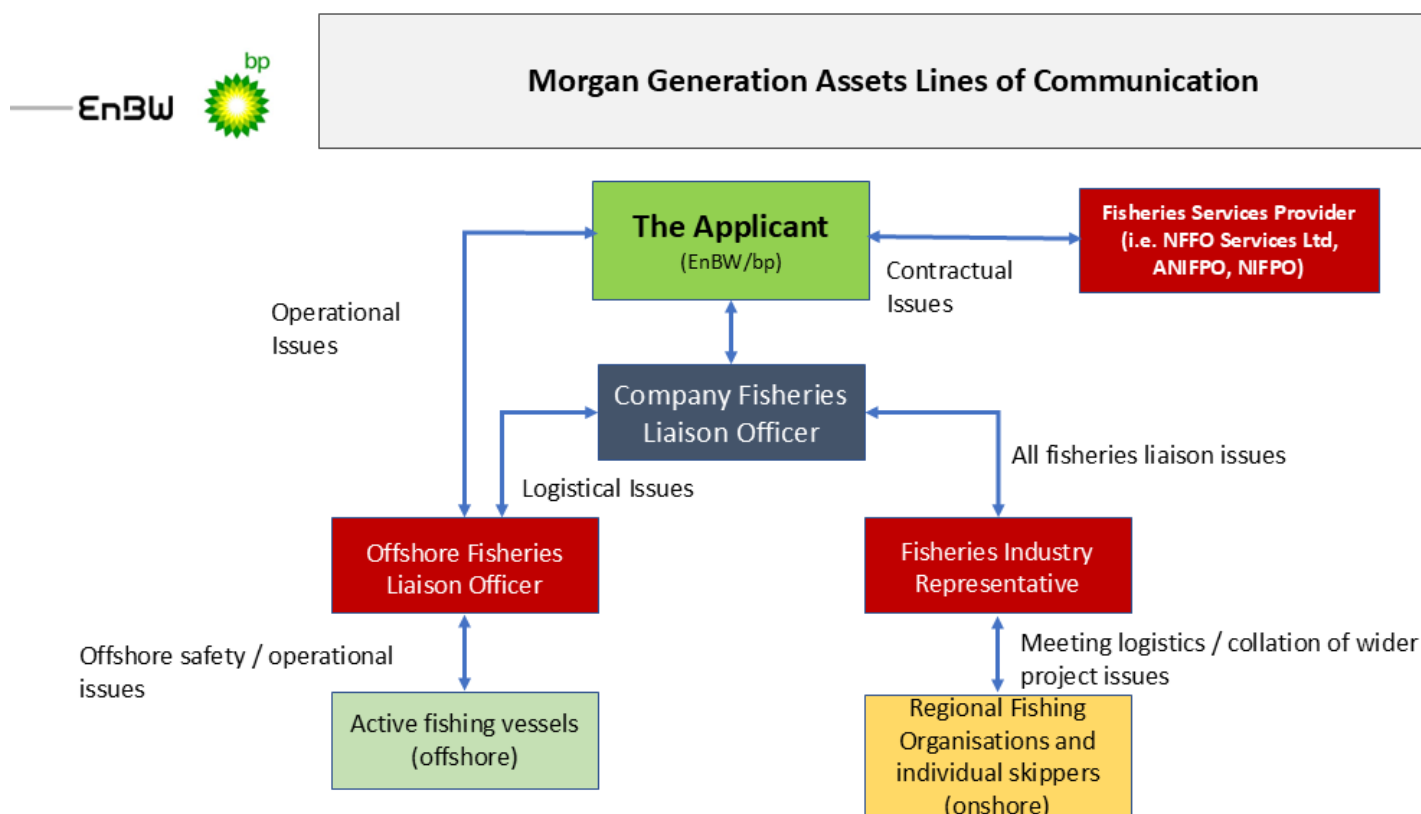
EnBW

bp

Morgan Generation Assets Lines of Communication

The Applicant
(EnBW/bp)

Fisheries Services Provider (i.e. NFFO Services Ltd, ANIFPO, NIFPO)

Contractual Issues

Operational Issues

Company Fisheries Liaison Officer

Logistical Issues

All fisheries liaison issues

Offshore Fisheries Liaison Officer

Fisheries Industry Representative

Offshore safety / operational issues

Meeting logistics / collation of wider project issues

Active fishing vessels (offshore)

Regional Fishing Organisations and individual skippers (onshore)